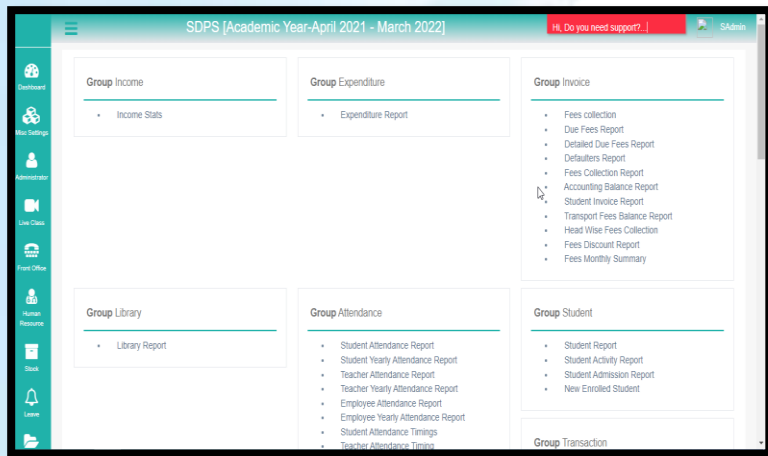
SDPS [Academic Year-April 2021 - March 2022]

Hi, Do you need support?...

SAdmin

Dashboard

Misc Settings

Administrator

Live Class

Front Office

Human Resource

Stock

Leave

Group Income

Income Stats

Group Expenditure

Expenditure Report

Group Invoice

Fees collection
Due Fees Report
Detailed Due Fees Report
Defaulters Report
Fees Collection Report
Accounting Balance Report
Student Invoice Report
Transport Fees Balance Report
Head Wise Fees Collection
Fees Discount Report
Fees Monthly Summary

Group Library

Library Report

Group Attendance

Student Attendance Report
Student Yearly Attendance Report
Teacher Attendance Report
Teacher Yearly Attendance Report
Employee Attendance Report
Employee Yearly Attendance Report
Student Attendance Timings
Teacher Attendance Timing

Group Student

Student Report
Student Activity Report
Student Admission Report
New Enrolled Student

Group Transaction